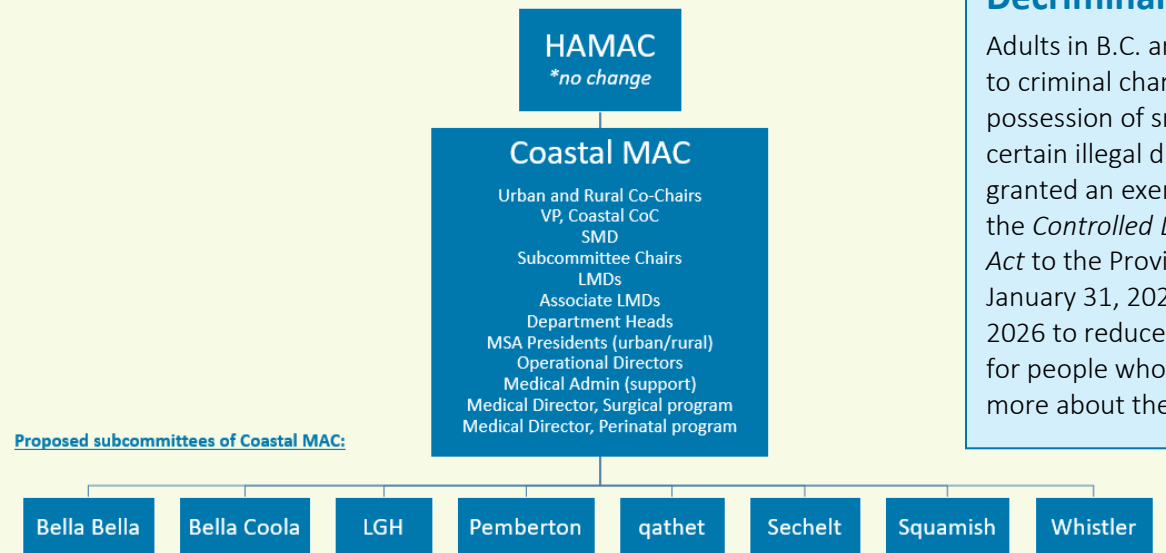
HAMAC
*no change

Coastal MAC

Urban and Rural Co-Chairs
VP, Coastal CoC
SMD
Subcommittee Chairs
LMDs
Associate LMDs
Department Heads
MSA Presidents (urban/rural)
Operational Directors
Medical Admin (support)
Medical Director, Surgical program
Medical Director, Perinatal program

Proposed subcommittees of Coastal MAC:

Bella Bella | Bella Coola | LGH | Pemberton | qathet | Sechelt | Squamish | Whistler

Decriminal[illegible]

Adults in B.C. ar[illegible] to criminal char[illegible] possession of sm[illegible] certain illegal d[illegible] granted an exer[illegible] the *Controlled* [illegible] *Act* to the Provi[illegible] January 31, 202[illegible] 2026 to reduce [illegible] for people who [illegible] more about the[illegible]